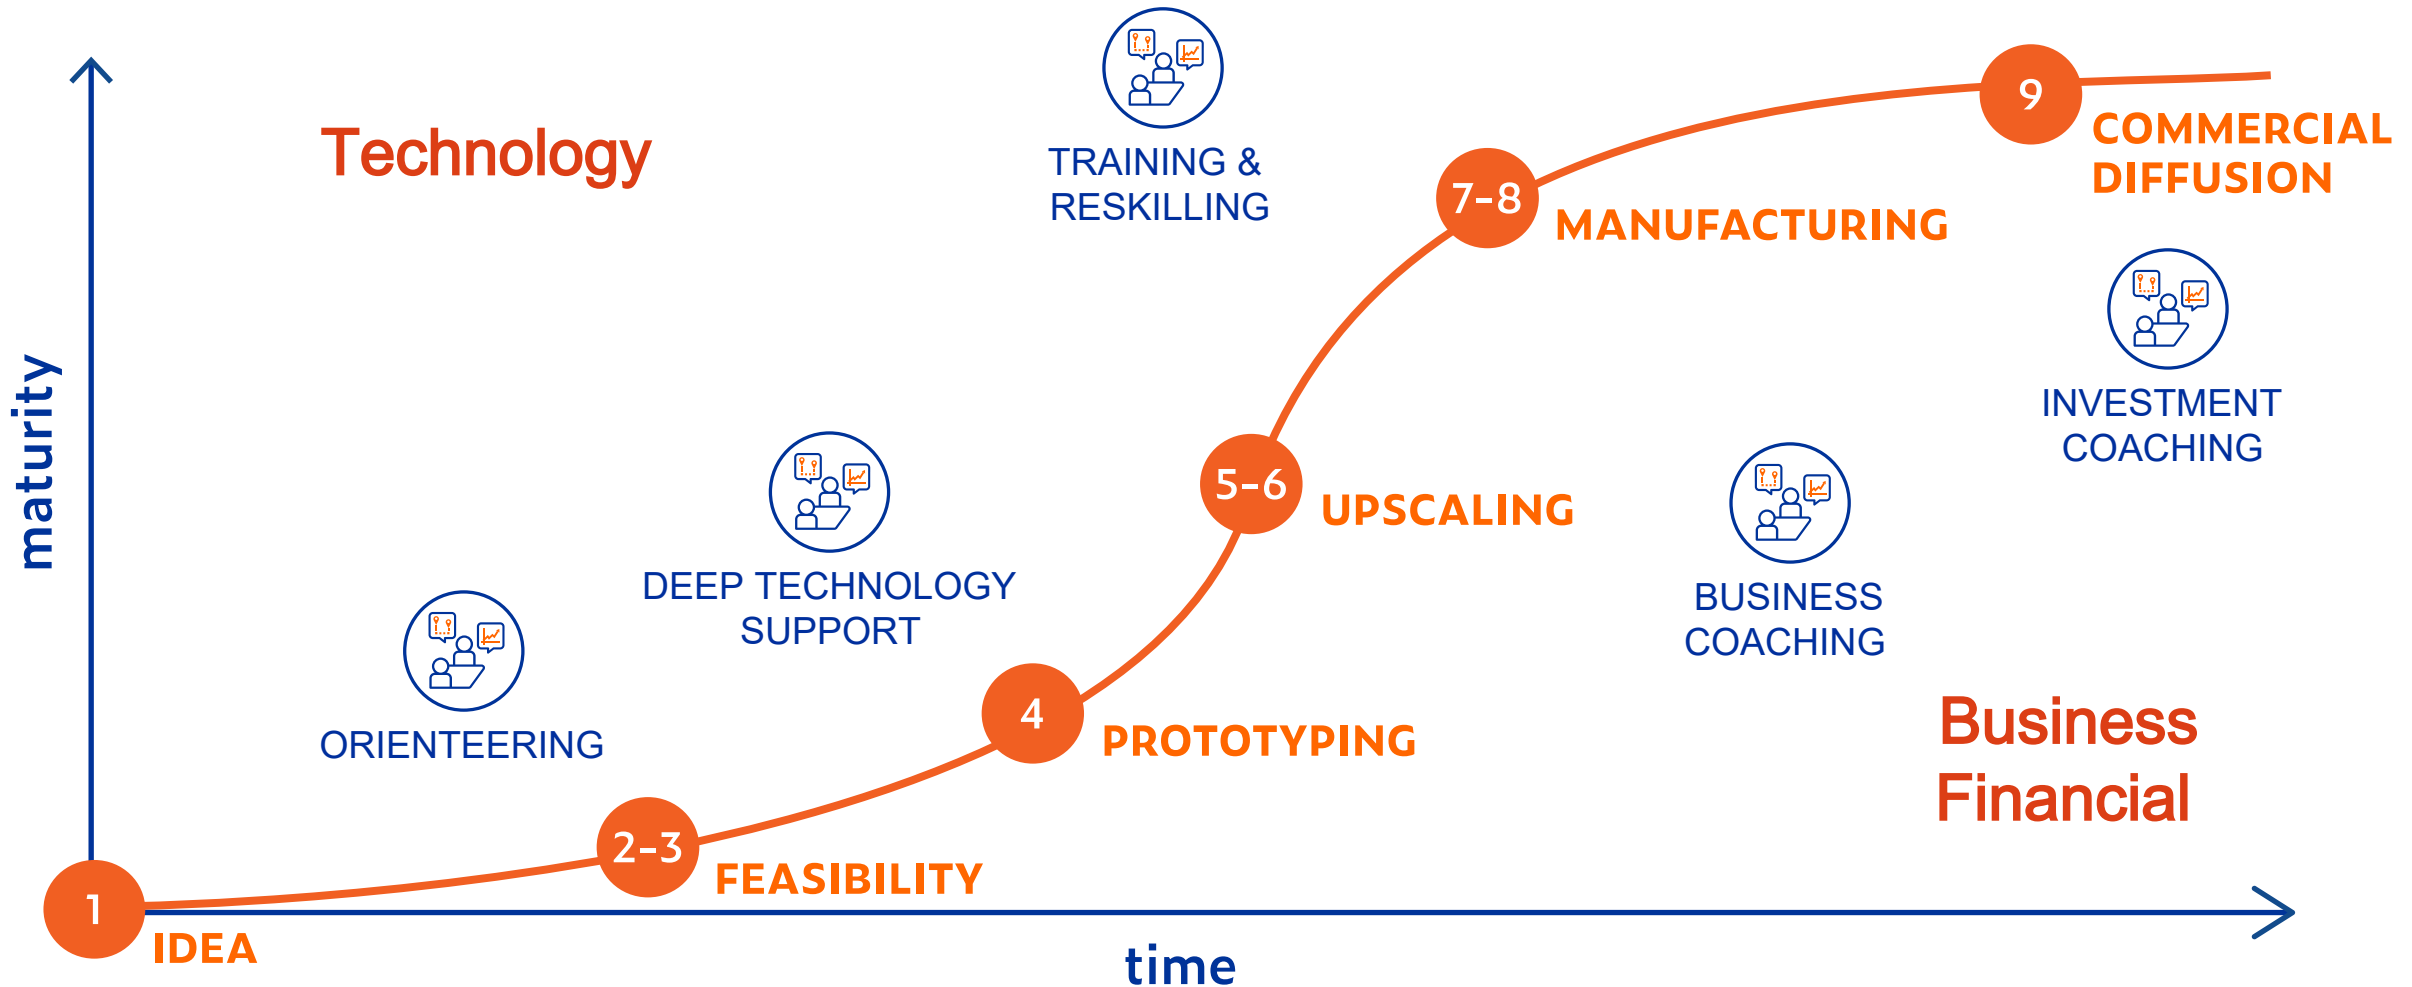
maturity

Technology

TRAINING & RESKILLING

9 COMMERCIAL DIFFUSION

7-8 MANUFACTURING

INVESTMENT COACHING

5-6 UPSCALING

DEEP TECHNOLOGY SUPPORT

BUSINESS COACHING

ORIENTEERING

4 PROTOTYPING

Business Financial

2-3 FEASIBILITY

1 IDEA

time